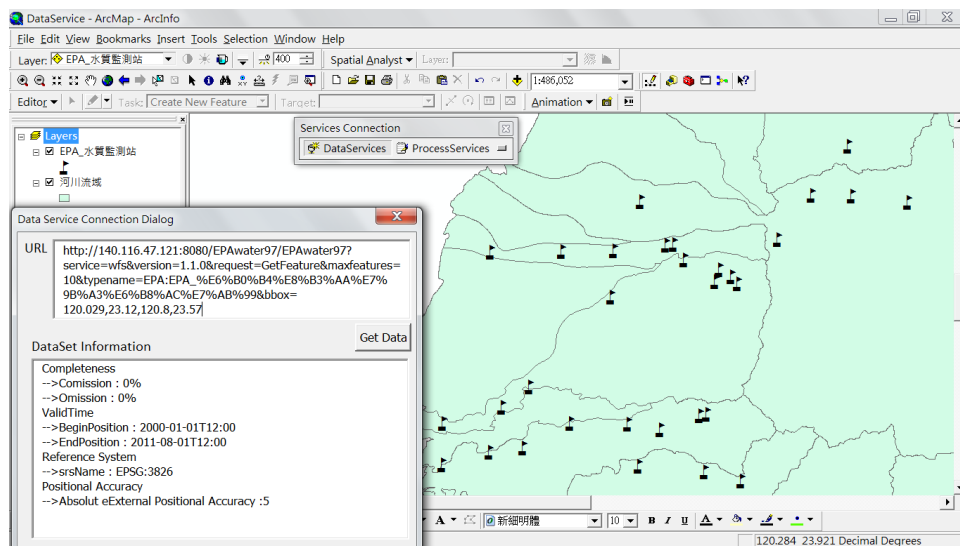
DataService - ArcMap - ArcInfo

File Edit View Bookmarks Insert Tools Selection Window Help

Layer: EPA_水質監測站 400 Spatial Analyst Layer:

1:486,052

Editor Task: Create New Feature Target: Animation

Layers
EPA_水質監測站
河川流域

Services Connection
DataServices ProcessServices

Data Service Connection Dialog

URL http://140.116.47.121:8080/EPAwater97/EPAwater97?service=wfs&version=1.1.0&request=GetFeature&maxfeatures=10&typename=EPA:EPA_%E6%B0%B4%E8%B3%AA%E7%9B%A3%E6%B8%AC%E7%AB%99&bbox=120.029,23.12,120.8,23.57

Get Data

DataSet Information

Completeness
-->Comission : 0%
-->Omission : 0%
ValidTime
-->BeginPosition : 2000-01-01T12:00
-->EndPosition : 2011-08-01T12:00
Reference System
-->srsName : EPSG:3826
Positional Accuracy
-->Absolut eExternal Positional Accuracy :5

新細明體 10 B I U A

120.284 23.921 Decimal Degrees